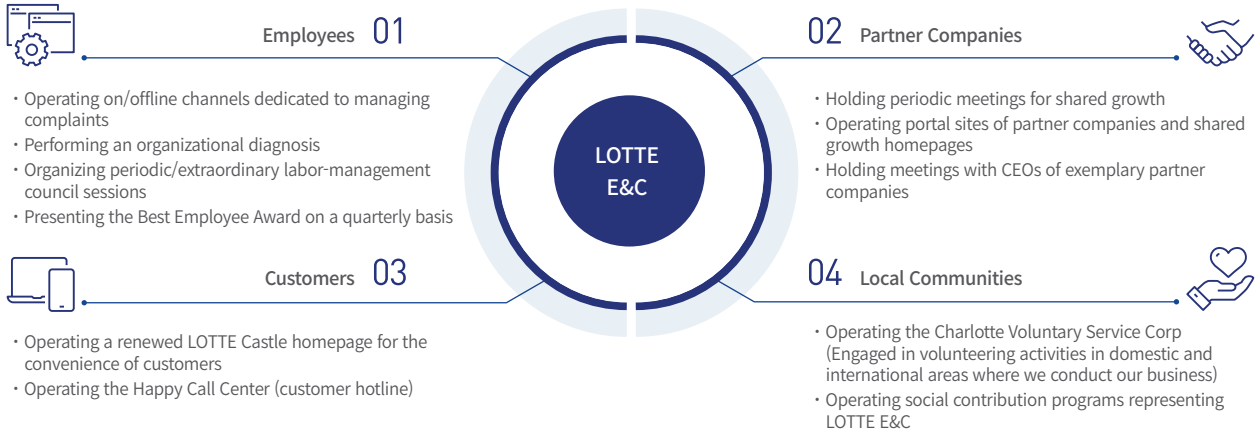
Employees 01

· Operating on/offline channels dedicated to managing complaints
· Performing an organizational diagnosis
· Organizing periodic/extraordinary labor-management council sessions
· Presenting the Best Employee Award on a quarterly basis

02 Partner Companies

· Holding periodic meetings for shared growth
· Operating portal sites of partner companies and shared growth homepages
· Holding meetings with CEOs of exemplary partner companies

LOTTE E&C

Customers 03

· Operating a renewed LOTTE Castle homepage for the convenience of customers
· Operating the Happy Call Center (customer hotline)

04 Local Communities

· Operating the Charlotte Voluntary Service Corp (Engaged in volunteering activities in domestic and international areas where we conduct our business)
· Operating social contribution programs representing LOTTE E&C